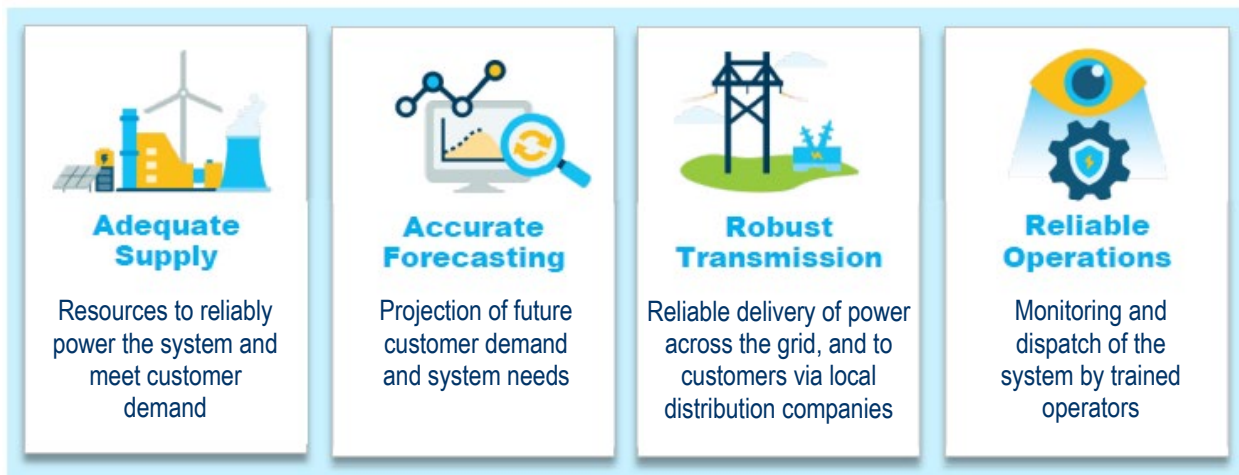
Adequate Supply

Resources to reliably power the system and meet customer demand

Accurate Forecasting

Projection of future customer demand and system needs

Robust Transmission

Reliable delivery of power across the grid, and to customers via local distribution companies

Reliable Operations

Monitoring and dispatch of the system by trained operators